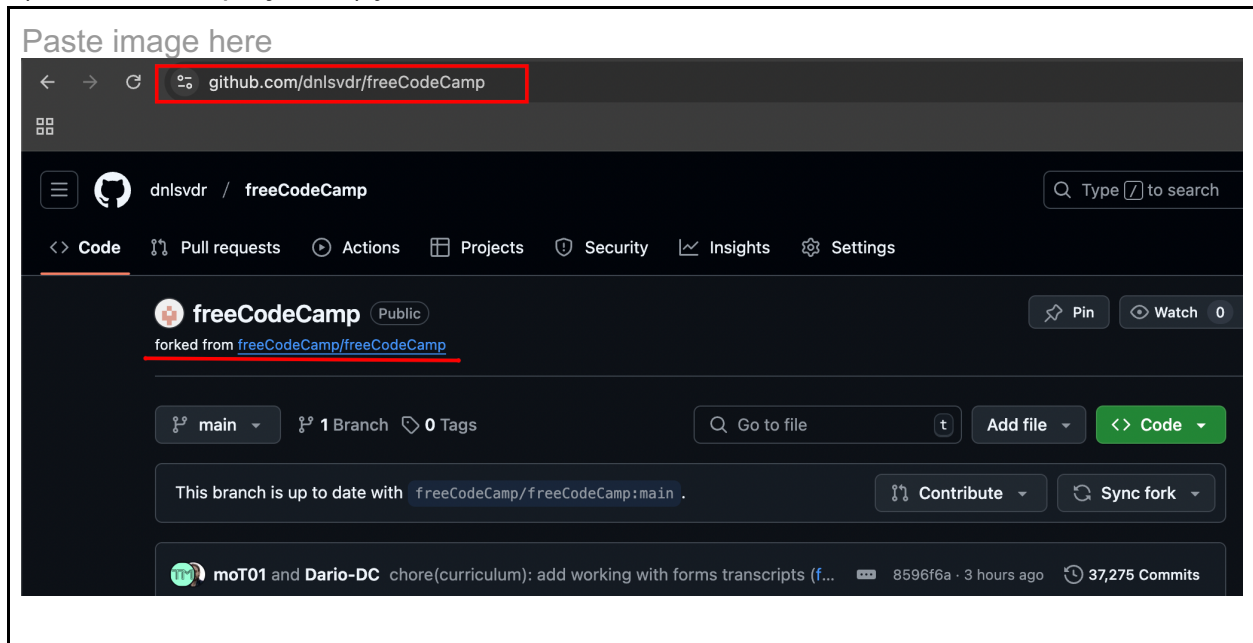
Paste image here

github.com/dnlsvdr/freeCodeCamp

dnlsvdr / freeCodeCamp

Type / to search

Code Pull requests Actions Projects Security Insights Settings

freeCodeCamp Public

forked from freeCodeCamp/freeCodeCamp

Pin Watch 0

main 1 Branch 0 Tags Go to file t Add file Code

This branch is up to date with freeCodeCamp/freeCodeCamp:main.

Contribute Sync fork

moT01 and Dario-DC chore(curriculum): add working with forms transcripts (f... 8596f6a · 3 hours ago 37,275 Commits